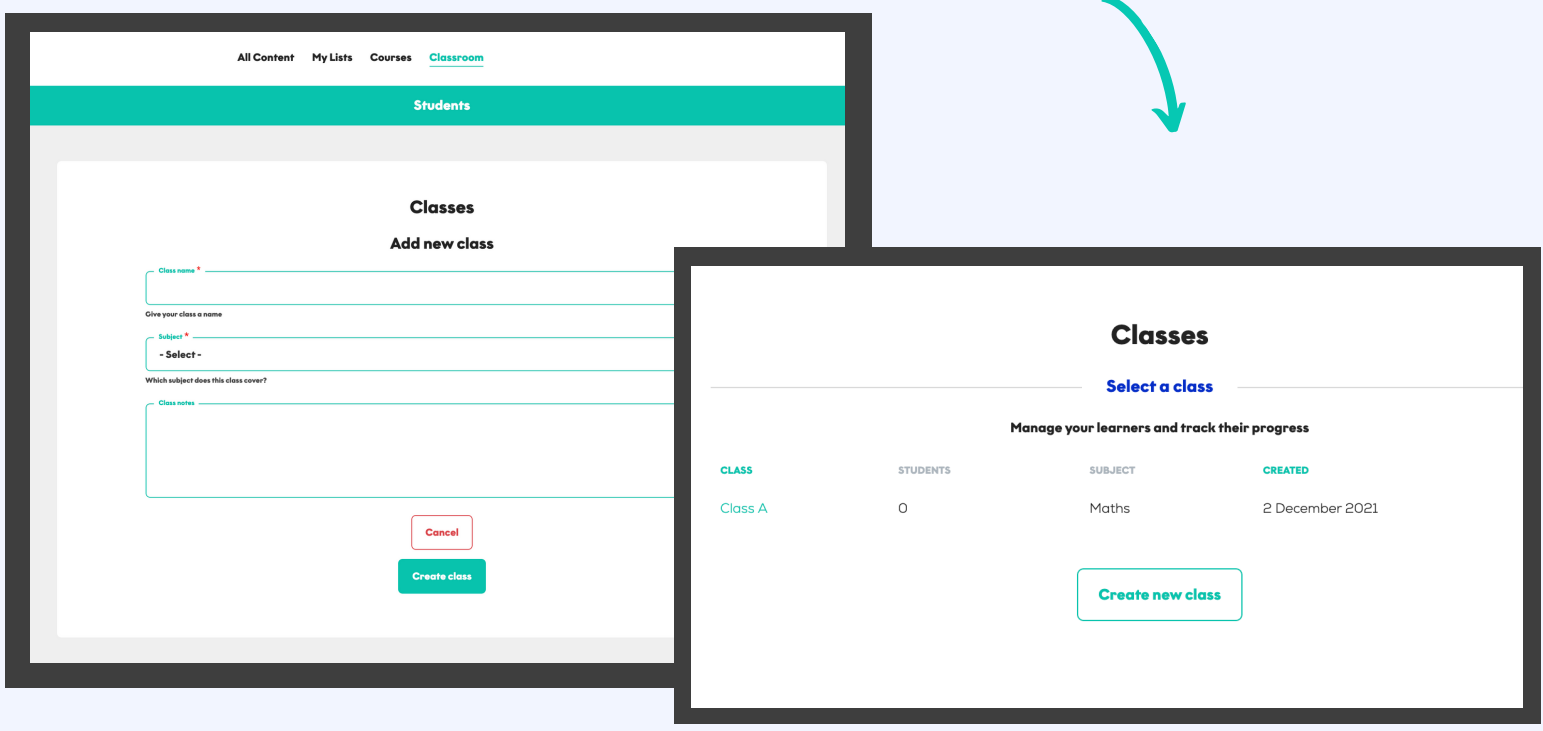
All Content My Lists Courses Classroom

Students

Classes

Add new class

Class name *

Give your class a name

Subject *

- Select -

Which subject does this class cover?

Class notes

Cancel

Create class

Classes

Select a class

Manage your learners and track their progress

| CLASS | STUDENTS | SUBJECT | CREATED |
|---|---|---|---|
| Class A | 0 | Maths | 2 December 2021 |

Create new class